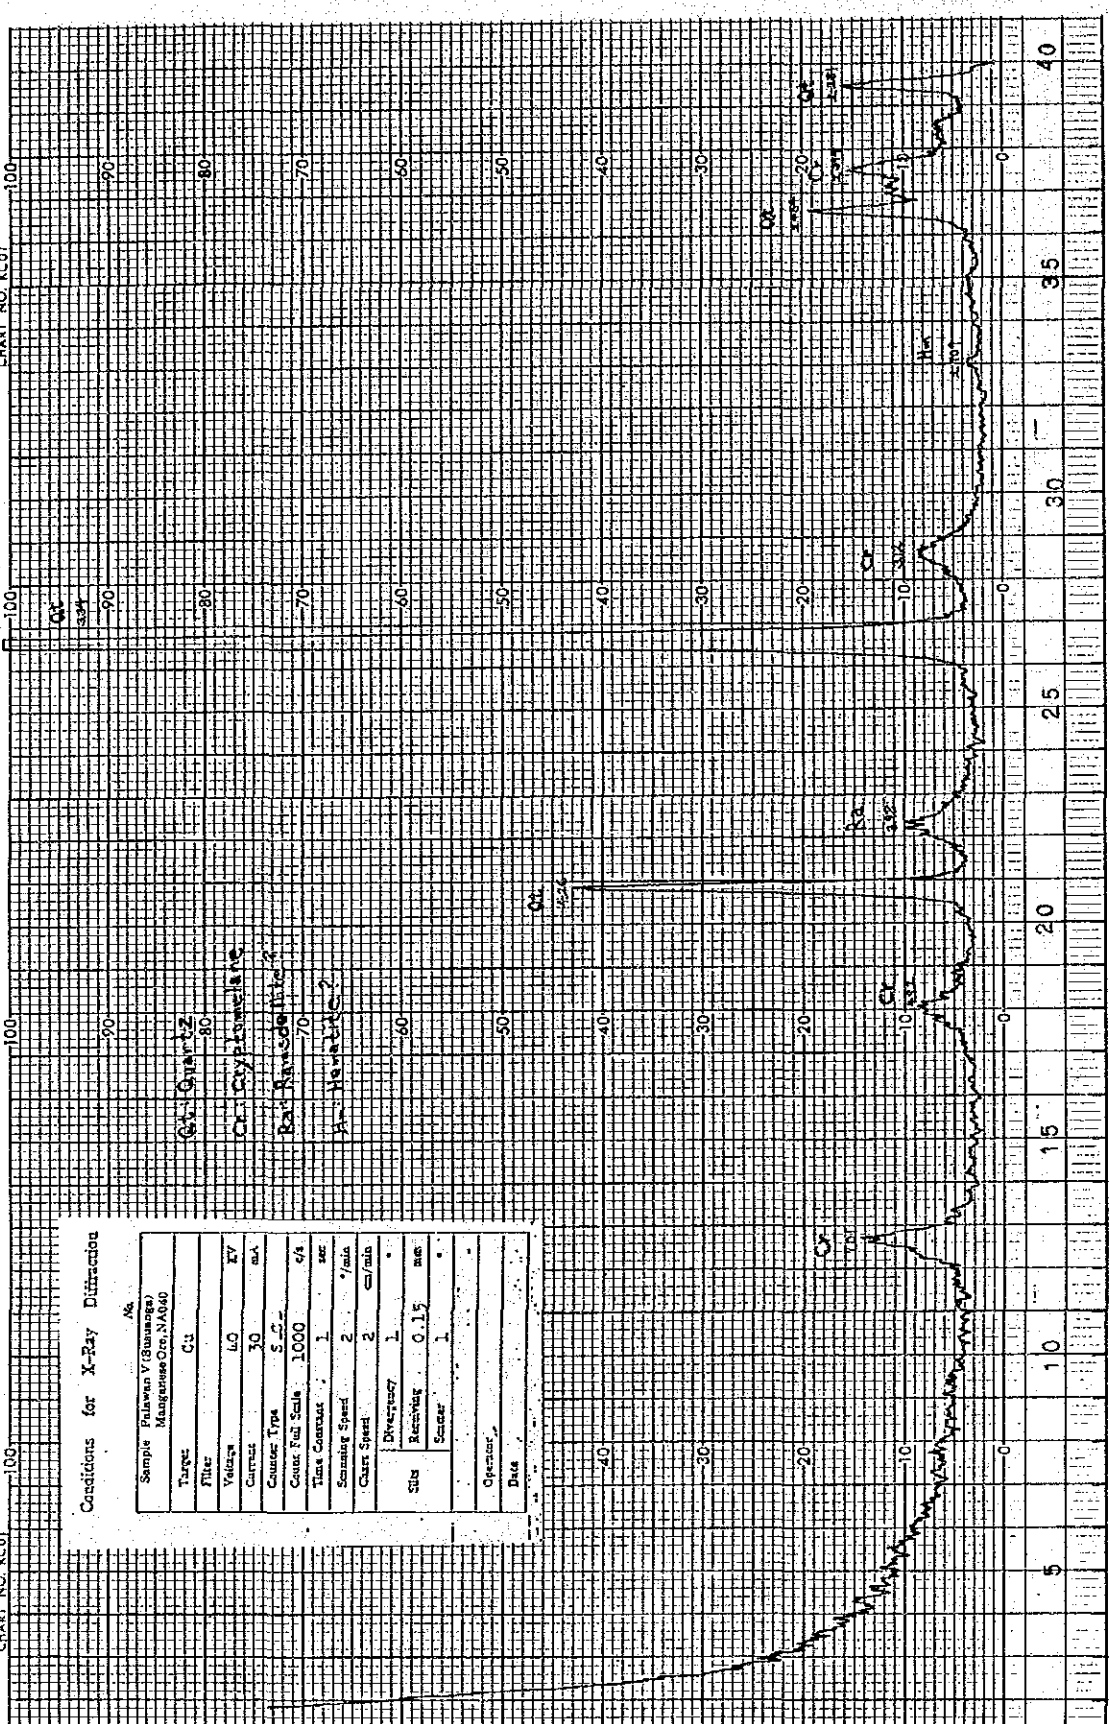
Conditions for X-Ray Diffraction

No.

| Sample | Palawan V (Busuanga) Manganese Ore, NA040 | |
|---|---|---|
| Target | Cu | |
| Filter | | |
| Voltage | 40 | KV |
| Current | 30 | mA |
| Counter Type | S.C. | |
| Count Full Scale | 1000 | c/s |
| Time Constant | 1 | sec |
| Scanning Speed | 2 | °/min |
| Chart Speed | 2 | cm/min |
| Slits Divergency | 1 | ° |
| Slits Receiving | 0.15 | mm |
| Slits Scatter | 1 | ° |
| Operator | | |
| Date | | |

Qt: Quartz
Cr: Cryptomelane
Ra: Ramsdellite ?
H: Hematite ?

CHART NO. KC07

100 90 80 70 60 50 40 30 20 10 0

Cr 7.01
Cr 4.92
Qt 4.26
Ra 4.05
Qt 3.34
Cr 3.12
H 2.701
Qt 2.458
Cr 2.39
Qt 2.281

5 10 15 20 25 30 35 40